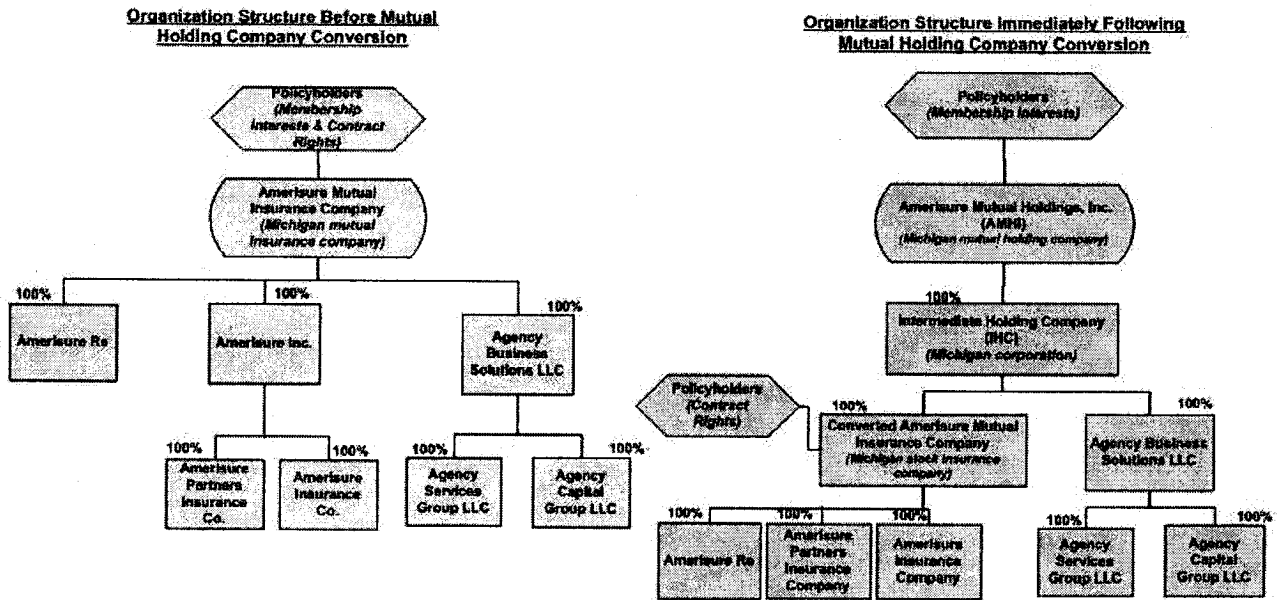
Organization Structure Before Mutual Holding Company Conversion

Policyholders (Membership Interests & Contract Rights)

Amerisure Mutual Insurance Company (Michigan mutual insurance company)

100%

Amerisure Re

100%

Amerisure Inc.

100%

Agency Business Solutions LLC

100%

Amerisure Partners Insurance Co.

100%

Amerisure Insurance Co.

100%

Agency Services Group LLC

100%

Agency Capital Group LLC

Organization Structure Immediately Following Mutual Holding Company Conversion

Policyholders (Membership Interests)

Amerisure Mutual Holdings, Inc. (AMHI) (Michigan mutual holding company)

100%

Intermediate Holding Company (IHC) (Michigan corporation)

Policyholders (Contract Rights)

100%

Converted Amerisure Mutual Insurance Company (Michigan stock insurance company)

100%

Agency Business Solutions LLC

100%

Amerisure Re

100%

Amerisure Partners Insurance Company

100%

Amerisure Insurance Company

100%

Agency Services Group LLC

100%

Agency Capital Group LLC